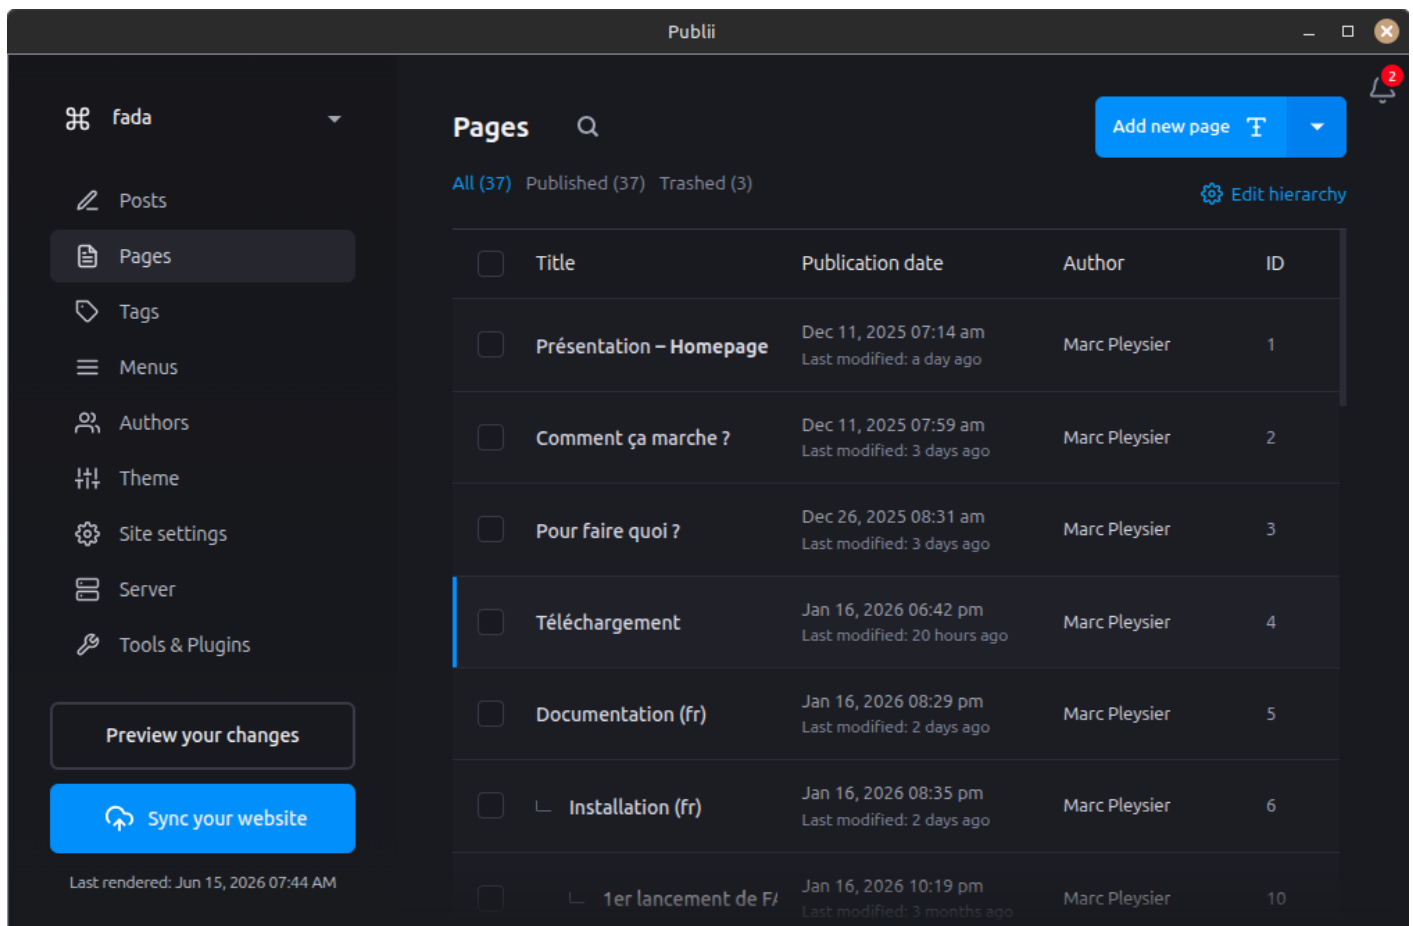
Publii

2

fada

Posts
Pages
Tags
Menus
Authors
Theme
Site settings
Server
Tools & Plugins

Preview your changes

Sync your website

Last rendered: Jun 15, 2026 07:44 AM

Pages

Add new page

All (37) Published (37) Trashed (3)

Edit hierarchy

| | Title | Publication date | Author | ID |
|---|---|---|---|---|
| | Présentation – Homepage | Dec 11, 2025 07:14 am Last modified: a day ago | Marc Pleysier | 1 |
| | Comment ça marche ? | Dec 11, 2025 07:59 am Last modified: 3 days ago | Marc Pleysier | 2 |
| | Pour faire quoi ? | Dec 26, 2025 08:31 am Last modified: 3 days ago | Marc Pleysier | 3 |
| | Téléchargement | Jan 16, 2026 06:42 pm Last modified: 20 hours ago | Marc Pleysier | 4 |
| | Documentation (fr) | Jan 16, 2026 08:29 pm Last modified: 2 days ago | Marc Pleysier | 5 |
| | Installation (fr) | Jan 16, 2026 08:35 pm Last modified: 2 days ago | Marc Pleysier | 6 |
| | 1er lancement de F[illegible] | Jan 16, 2026 10:19 pm Last modified: 3 months ago | Marc Pleysier | 10 |